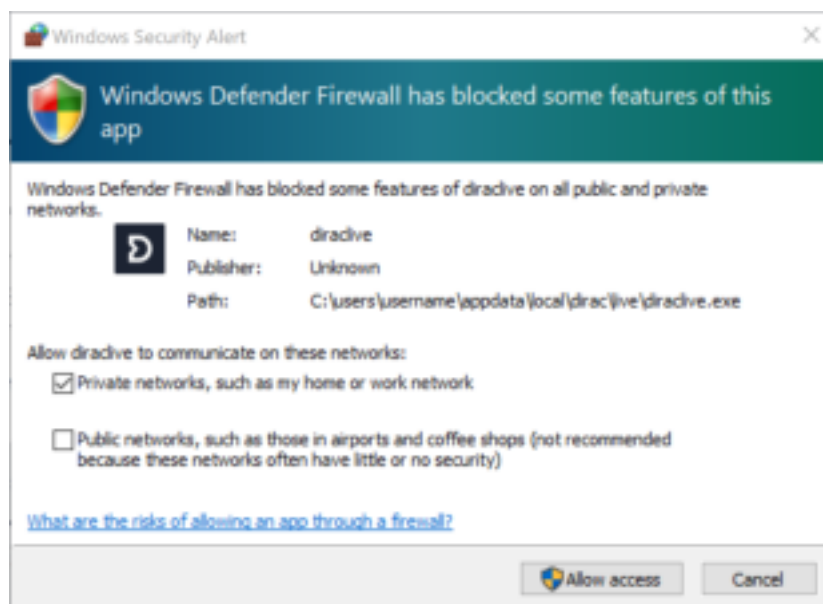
Windows Security Alert

Windows Defender Firewall has blocked some features of this app

Windows Defender Firewall has blocked some features of diraclive on all public and private networks.

Name: diraclive
Publisher: Unknown
Path: C:\users\username\appdata\local\dirac\live\diraclive.exe

Allow diraclive to communicate on these networks:

Private networks, such as my home or work network

Public networks, such as those in airports and coffee shops (not recommended because these networks often have little or no security)

What are the risks of allowing an app through a firewall?

Allow access
Cancel